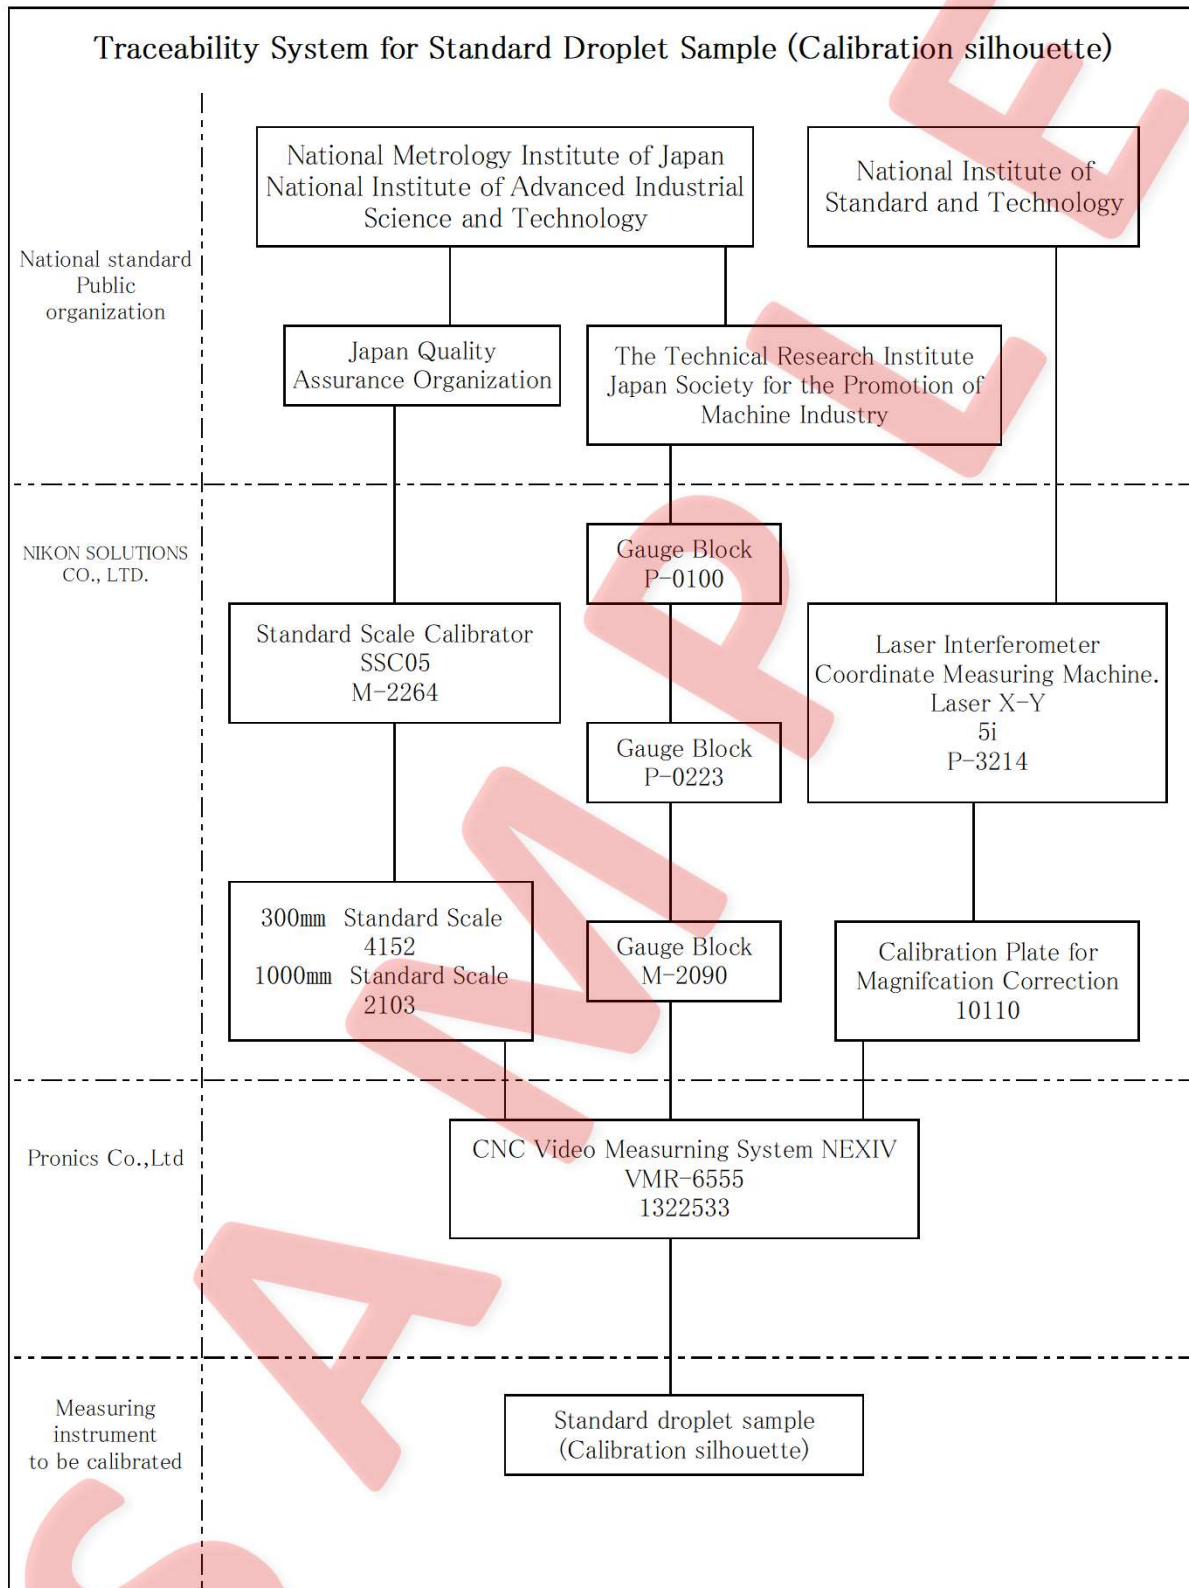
Traceability System for Standard Droplet Sample (Calibration silhouette)

National standard Public organization

National Metrology Institute of Japan National Institute of Advanced Industrial Science and Technology

National Institute of Standard and Technology

Japan Quality Assurance Organization

The Technical Research Institute Japan Society for the Promotion of Machine Industry

NIKON SOLUTIONS CO., LTD.

Gauge Block P-0100

Standard Scale Calibrator SSC05 M-2264

Laser Interferometer Coordinate Measuring Machine. Laser X-Y 5i P-3214

Gauge Block P-0223

300mm Standard Scale 4152 1000mm Standard Scale 2103

Gauge Block M-2090

Calibration Plate for Magnifcation Correction 10110

Pronics Co.,Ltd

CNC Video Measurning System NEXIV VMR-6555 1322533

Measuring instrument to be calibrated

Standard droplet sample (Calibration silhouette)

SAMPLE